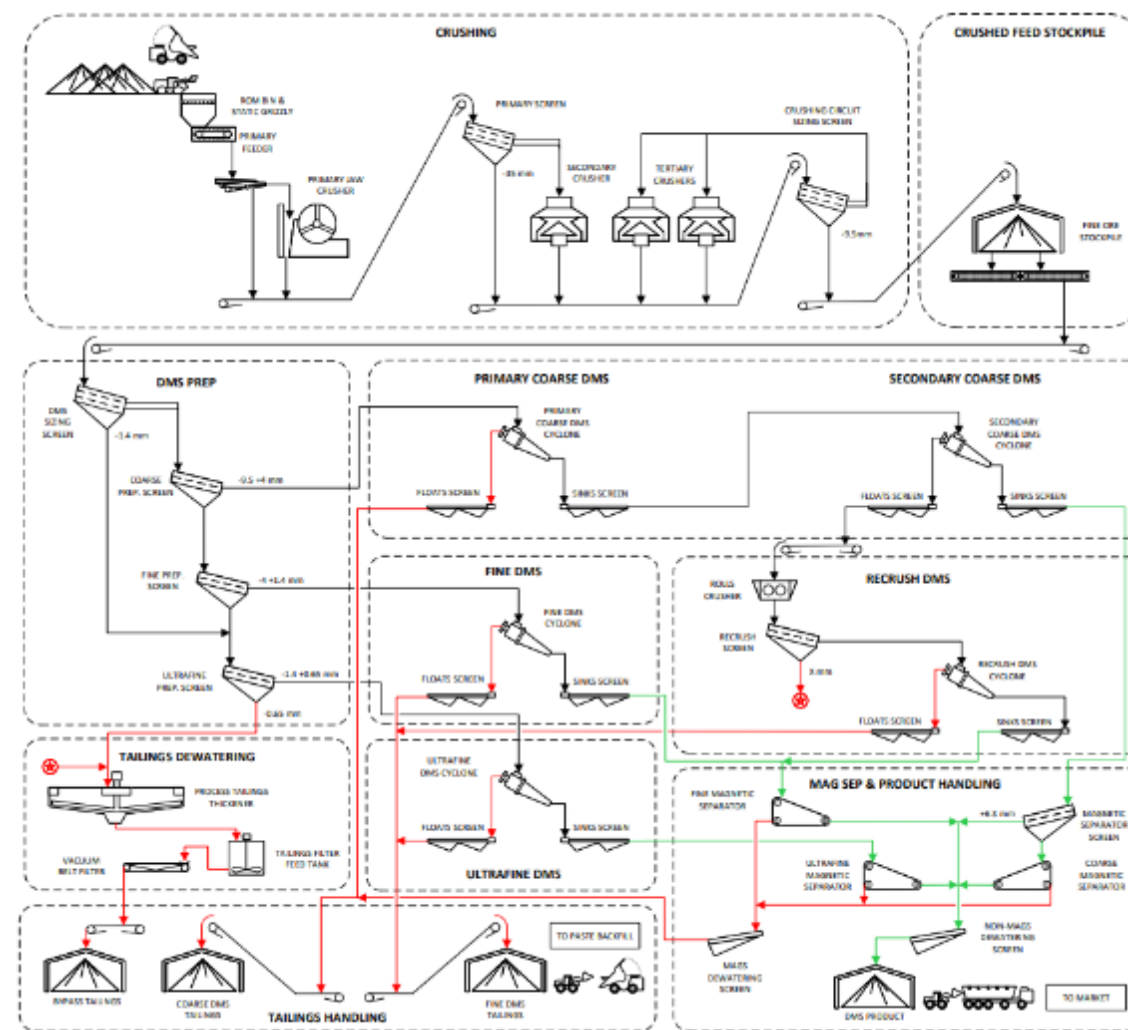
CRUSHING

CRUSHED FEED STOCKPILE

ROM BIN & STATIC GRIZZLY

PRIMARY FEEDER

PRIMARY JAW CRUSHER

PRIMARY SCREEN

-45 mm

SECONDARY CRUSHER

TERTIARY CRUSHERS

CRUSHING CIRCUIT SIZING SCREEN

-9.5 mm

FINE ORE STOCKPILE

DMS PREP

DMS SIZING SCREEN

-1.4 mm

COARSE PREP. SCREEN

-9.5 +4 mm

FINE PREP. SCREEN

-4 +1.4 mm

ULTRAFINE PREP. SCREEN

-1.4 +0.45 mm

-0.45 mm

PRIMARY COARSE DMS

PRIMARY COARSE DMS CYCLONE

FLOATS SCREEN

SINKS SCREEN

SECONDARY COARSE DMS

SECONDARY COARSE DMS CYCLONE

FLOATS SCREEN

SINKS SCREEN

FINE DMS

FINE DMS CYCLONE

FLOATS SCREEN

SINKS SCREEN

RECRUSH DMS

ROLLS CRUSHER

RECRUSH SCREEN

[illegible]

RECRUSH DMS CYCLONE

FLOATS SCREEN

SINKS SCREEN

TAILINGS DEWATERING

PROCESS TAILINGS THICKENER

TAILINGS FILTER FEED TANK

VACUUM BELT FILTER

ULTRAFINE DMS CYCLONE

FLOATS SCREEN

SINKS SCREEN

ULTRAFINE DMS

MAG SEP & PRODUCT HANDLING

FINE MAGNETIC SEPARATOR

+0.5 mm

MAGNETIC SEPARATOR SCREEN

ULTRAFINE MAGNETIC SEPARATOR

COARSE MAGNETIC SEPARATOR

MAGS DEWATERING SCREEN

NON-MAGS DEWATERING SCREEN

DMS PRODUCT

TO MARKET

BYPASS TAILINGS

COARSE DMS TAILINGS

TAILINGS HANDLING

FINE DMS TAILINGS

TO PASTE BACKFILL